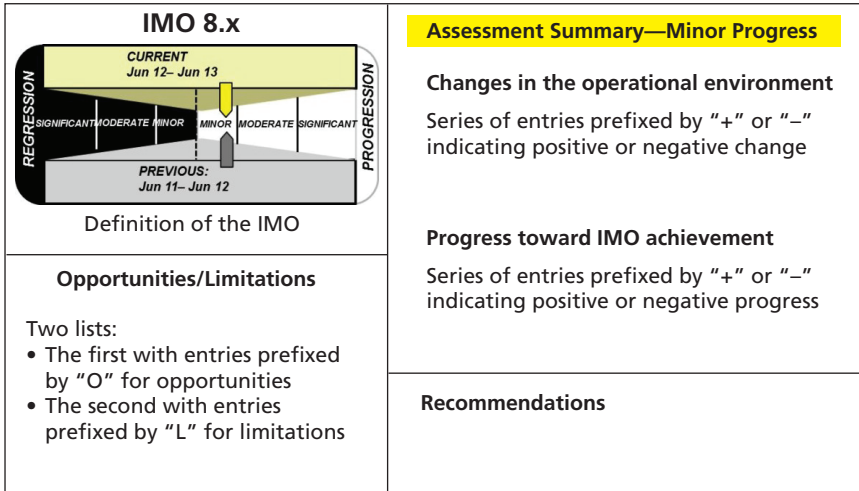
IMO 8.x

CURRENT
Jun 12– Jun 13

REGRESSION

SIGNIFICANT MODERATE MINOR MINOR MODERATE SIGNIFICANT

PROGRESSION

PREVIOUS:
Jun 11– Jun 12

Definition of the IMO

Opportunities/Limitations

Two lists:
• The first with entries prefixed by "O" for opportunities
• The second with entries prefixed by "L" for limitations

Assessment Summary—Minor Progress

Changes in the operational environment

Series of entries prefixed by "+" or "–" indicating positive or negative change

Progress toward IMO achievement

Series of entries prefixed by "+" or "–" indicating positive or negative progress

Recommendations